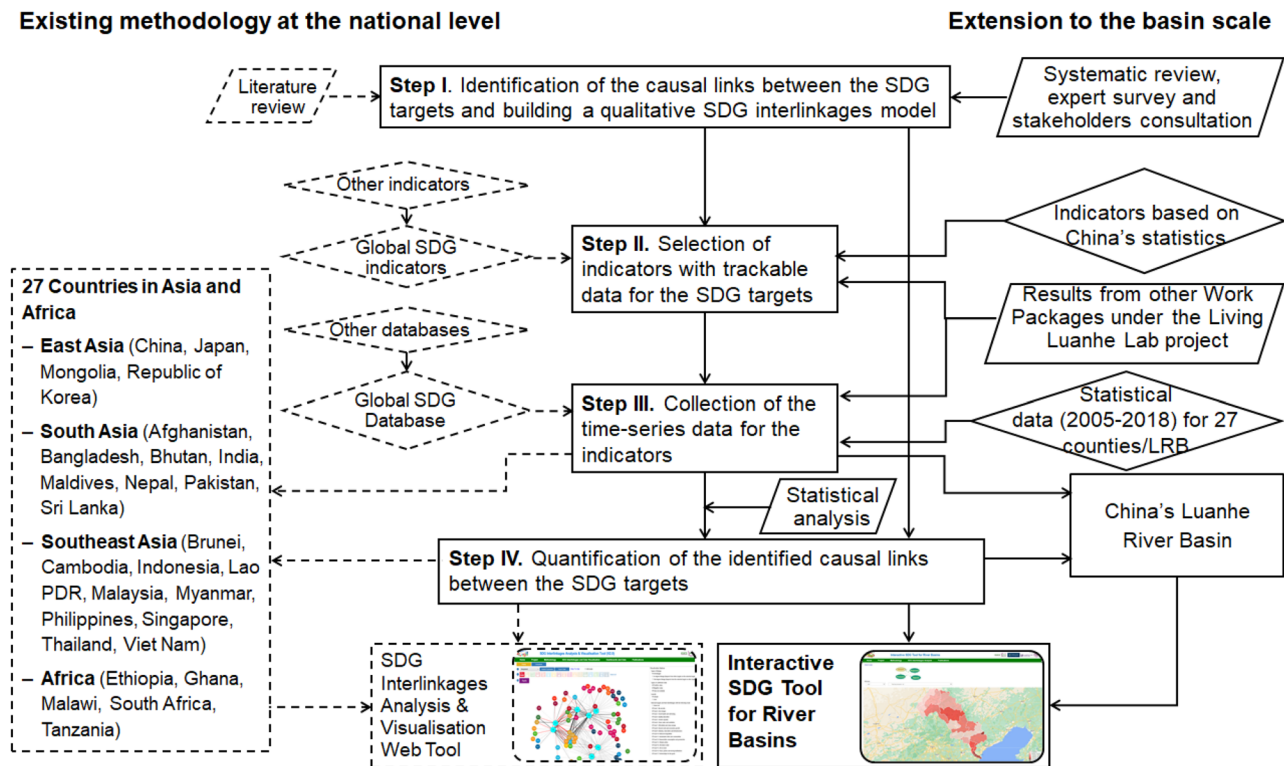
Existing methodology at the national level

Extension to the basin scale

Literature review

Step I. Identification of the causal links between the SDG targets and building a qualitative SDG interlinkages model

Systematic review, expert survey and stakeholders consultation

Other indicators

Global SDG indicators

Step II. Selection of indicators with trackable data for the SDG targets

Indicators based on China's statistics

27 Countries in Asia and Africa

– East Asia (China, Japan, Mongolia, Republic of Korea)

– South Asia (Afghanistan, Bangladesh, Bhutan, India, Maldives, Nepal, Pakistan, Sri Lanka)

– Southeast Asia (Brunei, Cambodia, Indonesia, Lao PDR, Malaysia, Myanmar, Philippines, Singapore, Thailand, Viet Nam)

– Africa (Ethiopia, Ghana, Malawi, South Africa, Tanzania)

Other databases

Global SDG Database

Results from other Work Packages under the Living Luanhe Lab project

Step III. Collection of the time-series data for the indicators

Statistical data (2005-2018) for 27 counties/LRB

Statistical analysis

China's Luanhe River Basin

Step IV. Quantification of the identified causal links between the SDG targets

SDG Interlinkages Analysis & Visualisation Web Tool

Interactive SDG Tool for River Basins